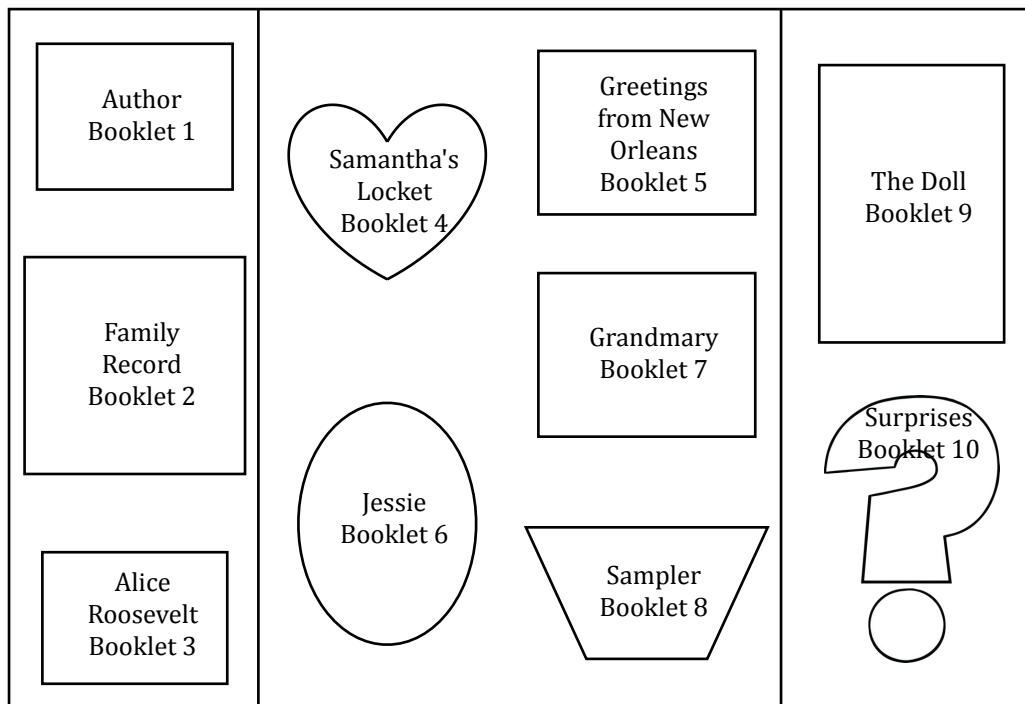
Author Booklet 1

Family Record Booklet 2

Alice Roosevelt Booklet 3

Samantha's Locket Booklet 4

Jessie Booklet 6

Greetings from New Orleans Booklet 5

Grandmary Booklet 7

Sampler Booklet 8

The Doll Booklet 9

Surprises Booklet 10